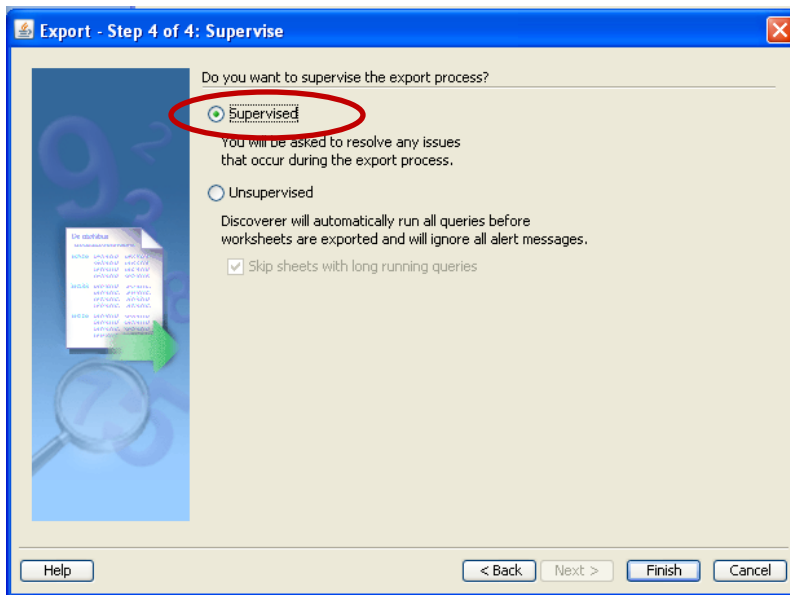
Export - Step 4 of 4: Supervise

Do you want to supervise the export process?

Supervised

You will be asked to resolve any issues that occur during the export process.

Unsupervised

Discoverer will automatically run all queries before worksheets are exported and will ignore all alert messages.

Skip sheets with long running queries

Help

< Back

Next >

Finish

Cancel